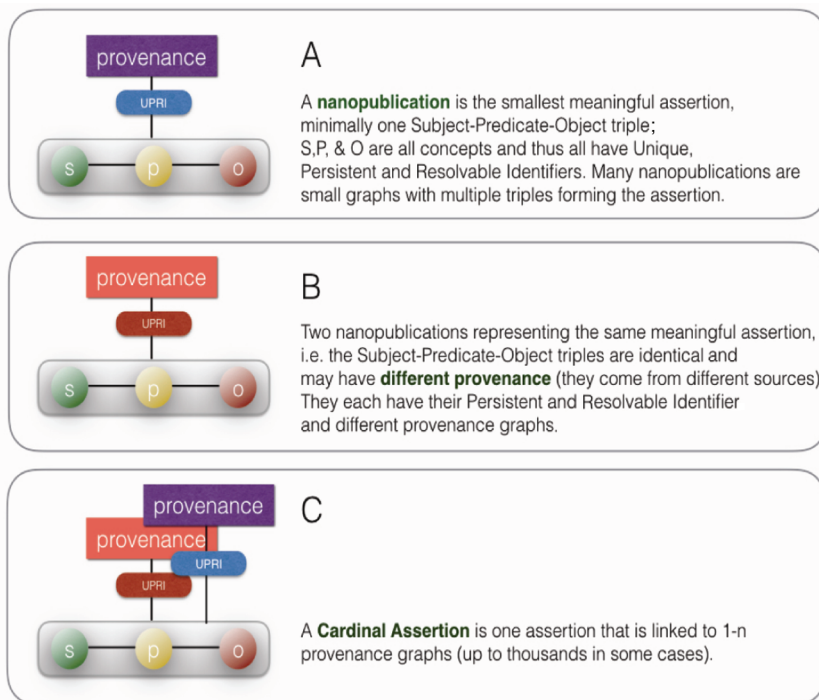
provenance

UPRI

s p o

A

A **nanopublication** is the smallest meaningful assertion, minimally one Subject-Predicate-Object triple; S,P, & O are all concepts and thus all have Unique, Persistent and Resolvable Identifiers. Many nanopublications are small graphs with multiple triples forming the assertion.

provenance

UPRI

s p o

B

Two nanopublications representing the same meaningful assertion, i.e. the Subject-Predicate-Object triples are identical and may have **different provenance** (they come from different sources) They each have their Persistent and Resolvable Identifier and different provenance graphs.

provenance

provenance

UPRI

UPRI

s p o

C

A **Cardinal Assertion** is one assertion that is linked to 1-n provenance graphs (up to thousands in some cases).